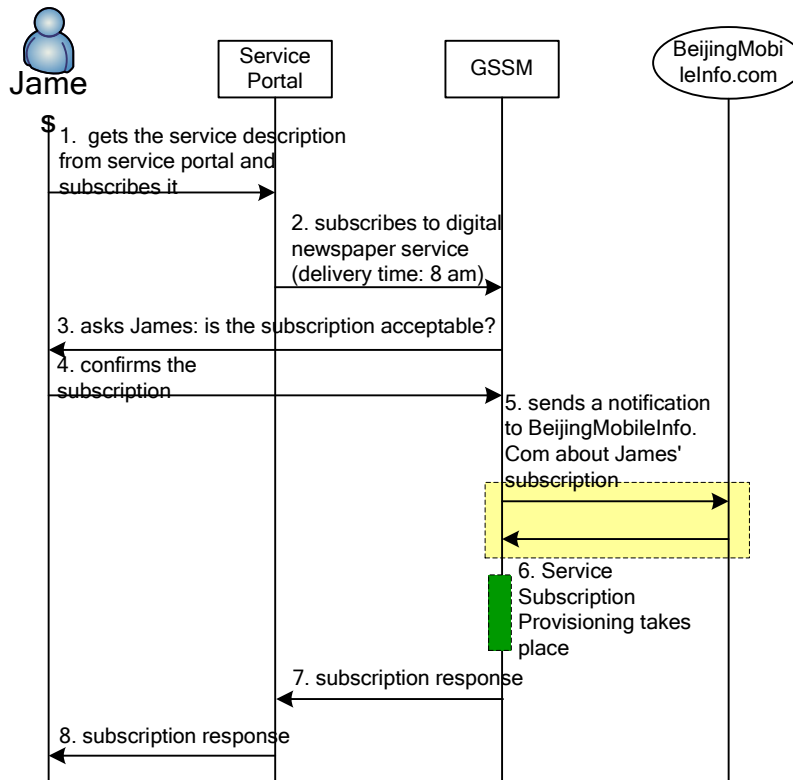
Jame
s

Service Portal

GSSM

BeijingMobi
leInfo.com

1. gets the service description from service portal and subscribes it

2. subscribes to digital newspaper service (delivery time: 8 am)

3. asks James: is the subscription acceptable?

4. confirms the subscription

5. sends a notification to BeijingMobileInfo. Com about James' subscription

6. Service Subscription Provisioning takes place

7. subscription response

8. subscription response